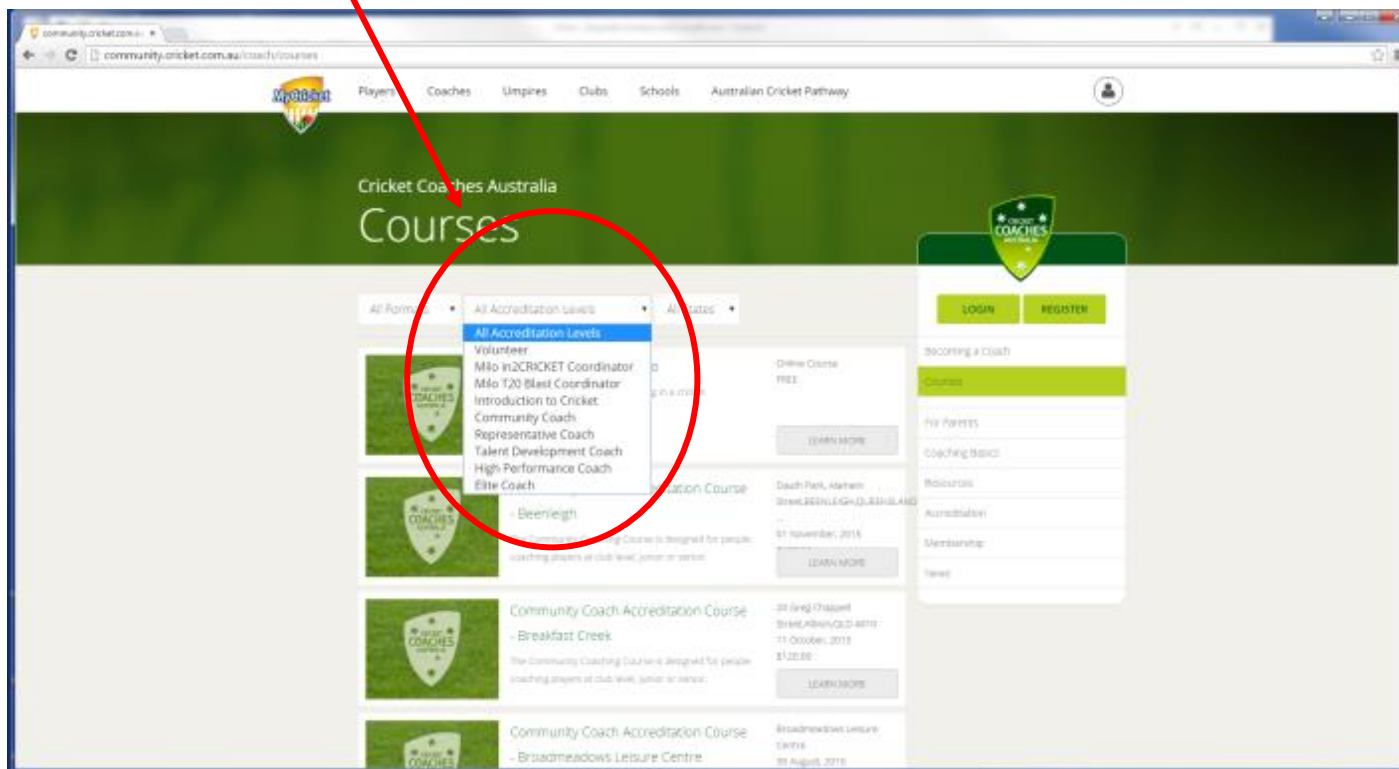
community.cricket.com.au ×

community.cricket.com.au/coach/courses

MyCricket

Players Coaches Umpires Clubs Schools Australian Cricket Pathway

Cricket Coaches Australia

Courses

CRICKET COACHES AUSTRALIA

All Formats ▾ All Accreditation Levels ▾ All States ▾

All Accreditation Levels
Volunteer
Milo in2CRICKET Coordinator
Milo T20 Blast Coordinator
Introduction to Cricket
Community Coach
Representative Coach
Talent Development Coach
High Performance Coach
Elite Coach

LOGIN REGISTER

Becoming a Coach
Courses
For Parents
Coaching Basics
Resources
Accreditation
Membership
News

COACHES

Online Course
FREE

LEARN MORE

COACHES

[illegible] Accreditation Course
- Beenleigh

The Community Coaching Course is designed for people coaching players at club level, junior or senior.

Dauth Park, Alamein Street,BEENLEIGH,QUEENSLAND
01 November, 2015

LEARN MORE

COACHES

Community Coach Accreditation Course
- Breakfast Creek

The Community Coaching Course is designed for people coaching players at club level, junior or senior.

30 Greg Chappell Street,Albion,QLD 4010
11 October, 2015
$120.00

LEARN MORE

COACHES

Community Coach Accreditation Course
- Broadmeadows Leisure Centre

Broadmeadows Leisure Centre
30 August, 2015